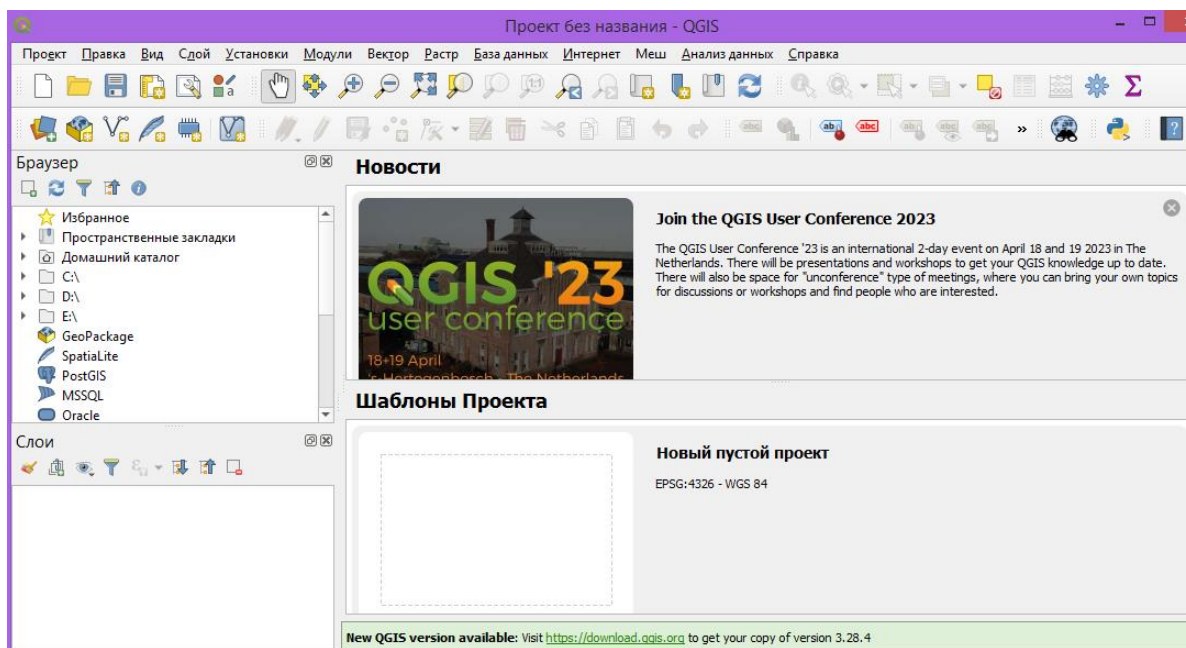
Проект без названия - QGIS

Проект Правка Вид Слой Установки Модули Вектор Растр База данных Интернет Меш Анализ данных Справка

Браузер

Избранное
Пространственные закладки
Домашний каталог
C:\
D:\
E:\
GeoPackage
SpatiaLite
PostGIS
MSSQL
Oracle

Слои

Новости

QGIS '23
user conference
18+19 April
's Hertogenbosch - The Netherlands

Join the QGIS User Conference 2023

The QGIS User Conference '23 is an international 2-day event on April 18 and 19 2023 in The Netherlands. There will be presentations and workshops to get your QGIS knowledge up to date. There will also be space for "unconference" type of meetings, where you can bring your own topics for discussions or workshops and find people who are interested.

Шаблоны Проекта

Новый пустой проект

EPSG:4326 - WGS 84

New QGIS version available: Visit https://download.qgis.org to get your copy of version 3.28.4